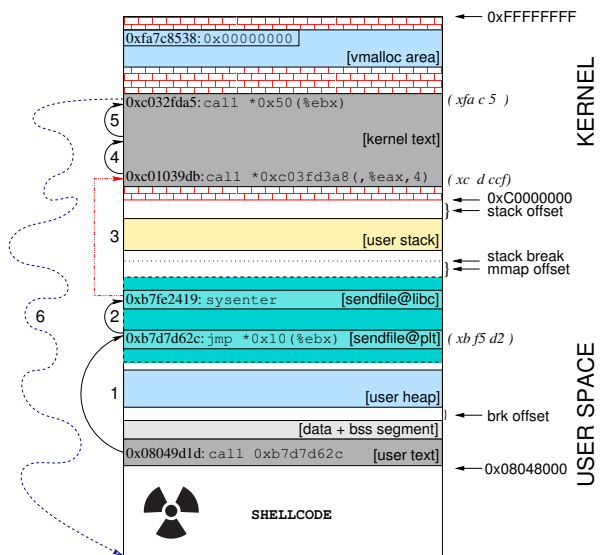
0xFFFFFFFF

0xfa7c8538: 0x00000000

[vmalloc area]

KERNEL

0xc032fda5: call *0x50(%ebx)

( xfa c 5 )

5

[kernel text]

4

0xc01039db: call *0xc03fd3a8(,%eax,4)

( xc d ccf)

0xC0000000

stack offset

3

[user stack]

stack break

mmap offset

6

0xb7fe2419: sysenter

[sendfile@libc]

2

0xb7d7d62c: jmp *0x10(%ebx)

[sendfile@plt]

( xb f5 d2 )

1

[user heap]

brk offset

USER SPACE

[data + bss segment]

0x08049d1d: call 0xb7d7d62c

[user text]

0x08048000

SHELLCODE